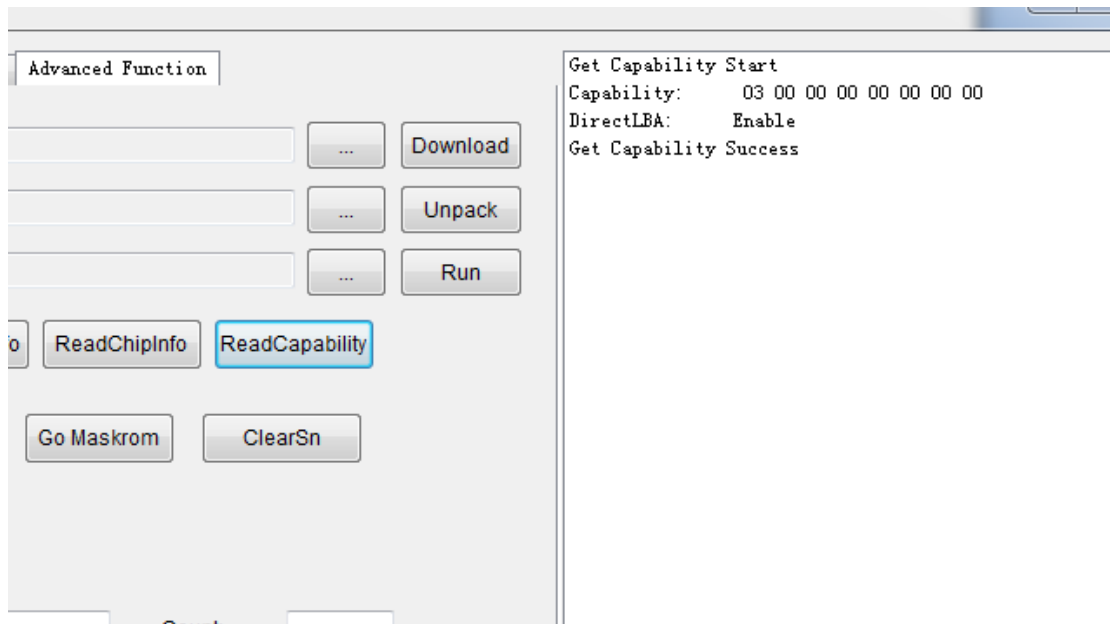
Advanced Function

... Download

... Unpack

... Run

fo ReadChipInfo ReadCapability

Go Maskrom ClearSn

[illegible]

Get Capability Start
Capability: 03 00 00 00 00 00 00 00
DirectLBA: Enable
Get Capability Success